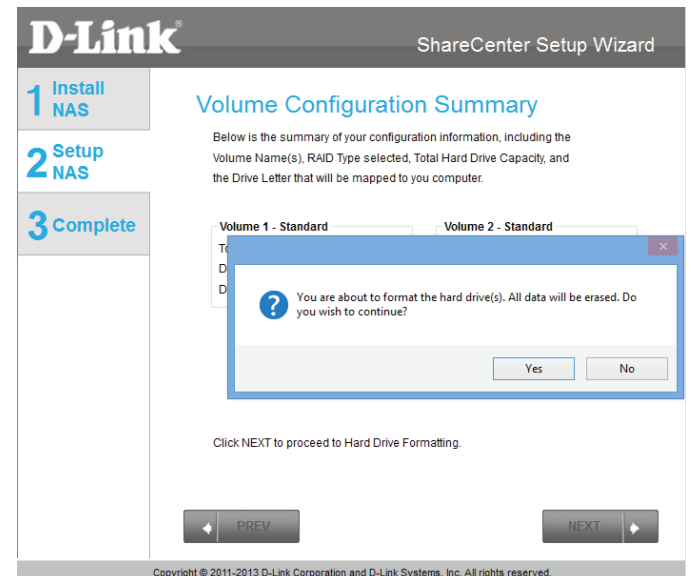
D-Link®

ShareCenter Setup Wizard

1 Install NAS

2 Setup NAS

3 Complete

Volume Configuration Summary

Below is the summary of your configuration information, including the Volume Name(s), RAID Type selected, Total Hard Drive Capacity, and the Drive Letter that will be mapped to you computer.

Volume 1 - Standard

To

D

D

Volume 2 - Standard

You are about to format the hard drive(s). All data will be erased. Do you wish to continue?

Yes

No

Click NEXT to proceed to Hard Drive Formatting.

PREV

NEXT

Copyright © 2011-2013 D-Link Corporation and D-Link Systems, Inc. All rights reserved.